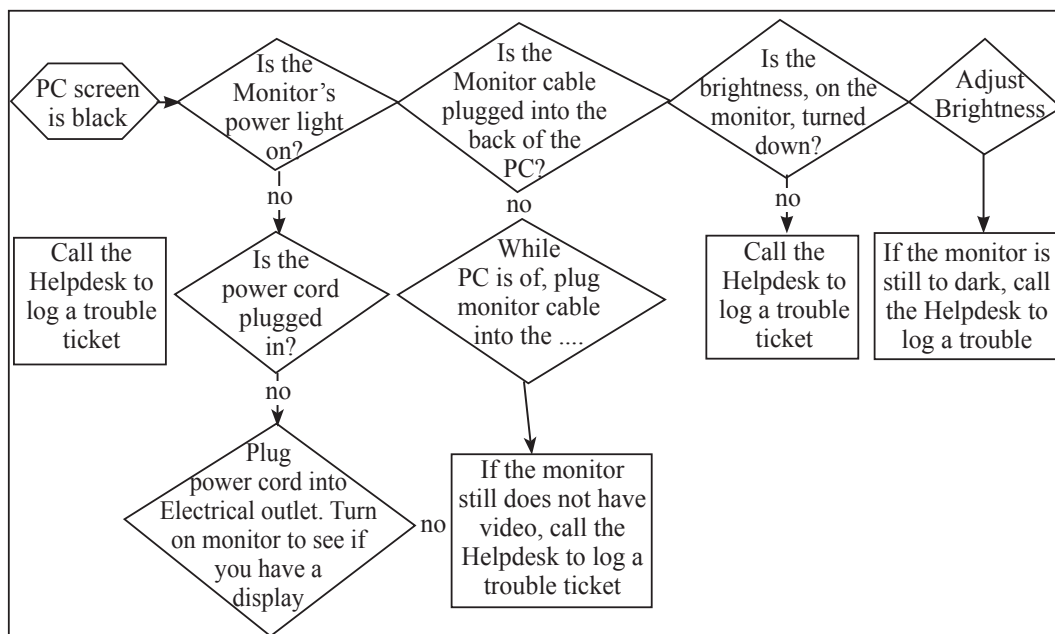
PC screen is black

Is the Monitor's power light on?

no

Is the power cord plugged in?

no

Plug power cord into Electrical outlet. Turn on monitor to see if you have a display

no

Call the Helpdesk to log a trouble ticket

Is the Monitor cable plugged into the back of the PC?

no

While PC is of, plug monitor cable into the ....

If the monitor still does not have video, call the Helpdesk to log a trouble ticket

Is the brightness, on the monitor, turned down?

no

Call the Helpdesk to log a trouble ticket

Adjust Brightness

If the monitor is still to dark, call the Helpdesk to log a trouble